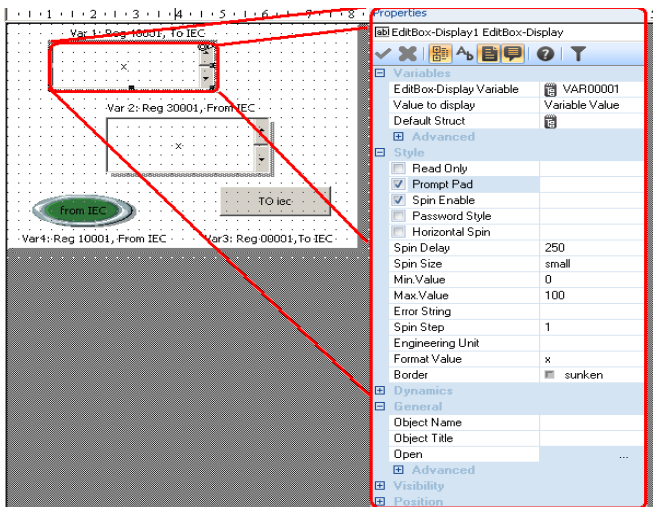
1 · 2 · 3 · 4 · 5 · 6 · 7 · 8

Var 1: Reg 10001, To IEC

x

Var 2: Reg 30001, From IEC

x

from IEC

TO iec

Var4: Reg 10001, From IEC

Var3: Reg 00001,To IEC

Properties

EditBox-Display1 EditBox-Display

| Variables | |
|---|---|
| EditBox-Display Variable | VAR00001 |
| Value to display | Variable Value |
| Default Struct | |
| Advanced | |
| Style | |
| Read Only | |
| Prompt Pad | |
| Spin Enable | |
| Password Style | |
| Horizontal Spin | |
| Spin Delay | 250 |
| Spin Size | small |
| Min.Value | 0 |
| Max.Value | 100 |
| Error String | |
| Spin Step | 1 |
| Engineering Unit | |
| Format Value | x |
| Border | sunken |
| Dynamics | |
| General | |
| Object Name | |
| Object Title | |
| Open | ... |
| Advanced | |
| Visibility | |
| Position | |